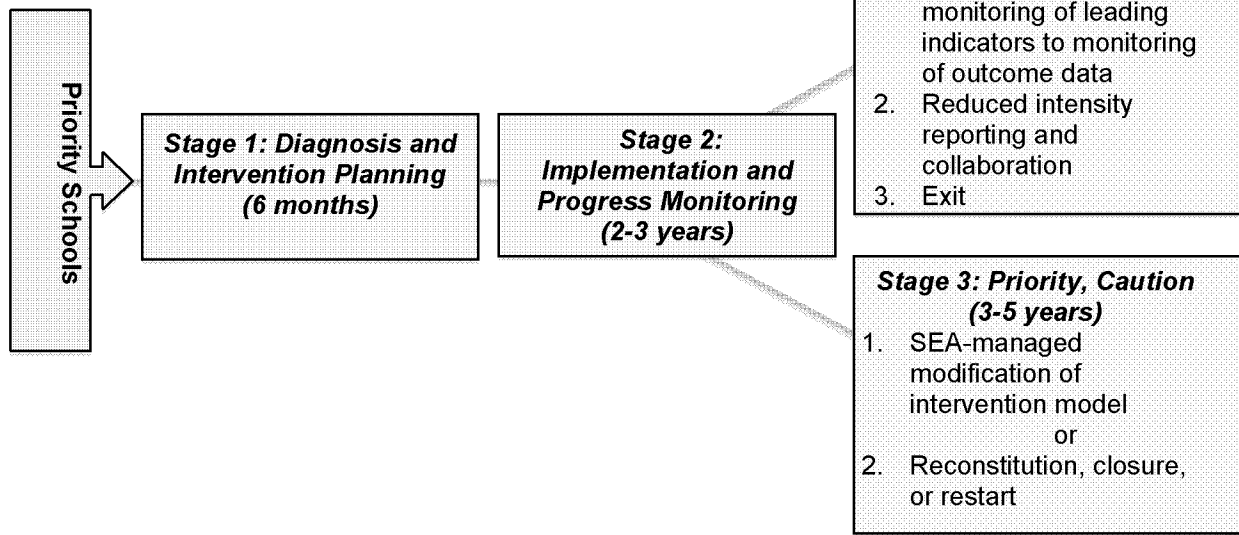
Priority Schools

Stage 1: Diagnosis and Intervention Planning (6 months)

Stage 2: Implementation and Progress Monitoring (2-3 years)

monitoring of leading indicators to monitoring of outcome data
2. Reduced intensity reporting and collaboration
3. Exit

Stage 3: Priority, Caution (3-5 years)
1. SEA-managed modification of intervention model
or
2. Reconstitution, closure, or restart